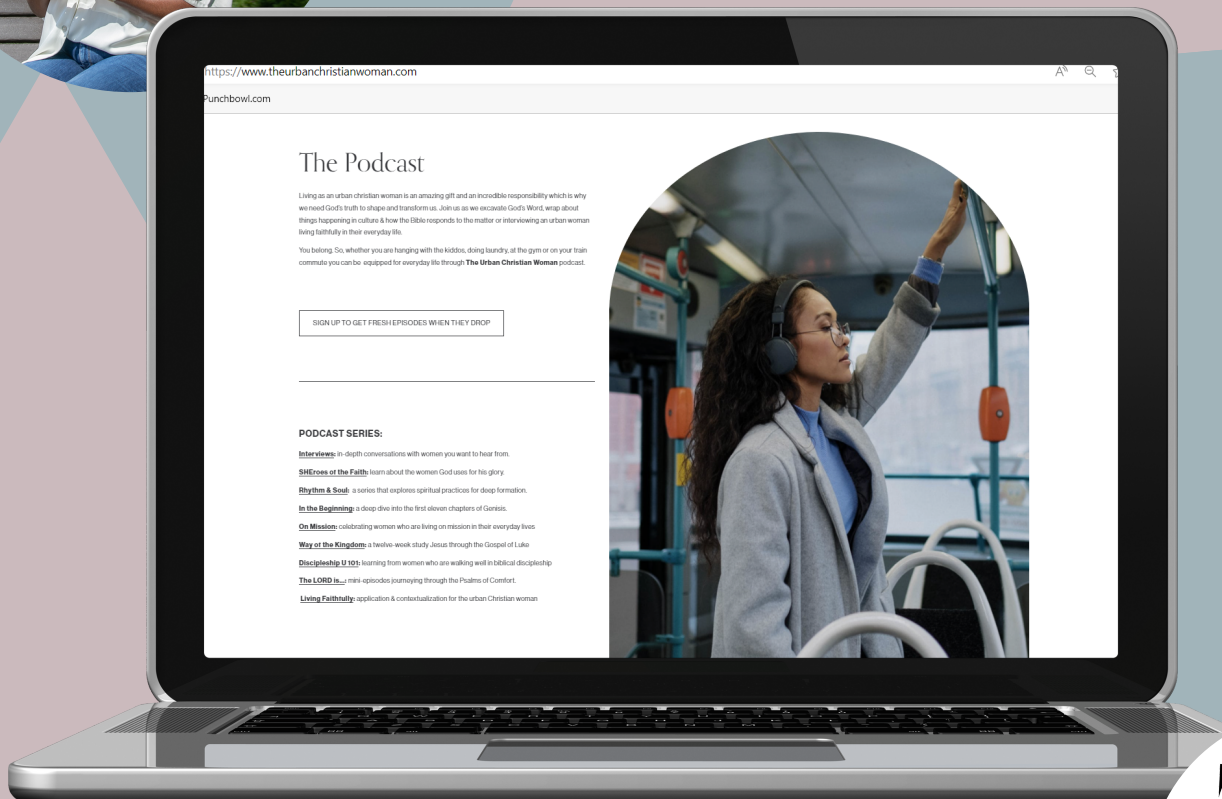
https://www.theurbanchristianwoman.com

Punchbowl.com

The Podcast

Living as an urban christian woman is an amazing gift and an incredible responsibility which is why we need God's truth to shape and transform us. Join us as we excavate God's Word, wrap about things happening in culture & how the Bible responds to the matter or interviewing an urban woman living faithfully in their everyday life.

You belong. So, whether you are hanging with the kiddos, doing laundry, at the gym or on your train commute you can be equipped for everyday life through The Urban Christian Woman podcast.

SIGN UP TO GET FRESH EPISODES WHEN THEY DROP

PODCAST SERIES:

Interviews: in-depth conversations with women you want to hear from.

SHEroes of the Faith: learn about the women God uses for his glory.

Rhythm & Soul: a series that explores spiritual practices for deep formation.

In the Beginning: a deep dive into the first eleven chapters of Genisis.

On Mission: celebrating women who are living on mission in their everyday lives

Way of the Kingdom: a twelve-week study Jesus through the Gospel of Luke

Discipleship U 101: learning from women who are walking well in biblical discipleship

The LORD is...: mini-episodes journeying through the Psalms of Comfort.

Living Faithfully: application & contextualization for the urban Christian woman